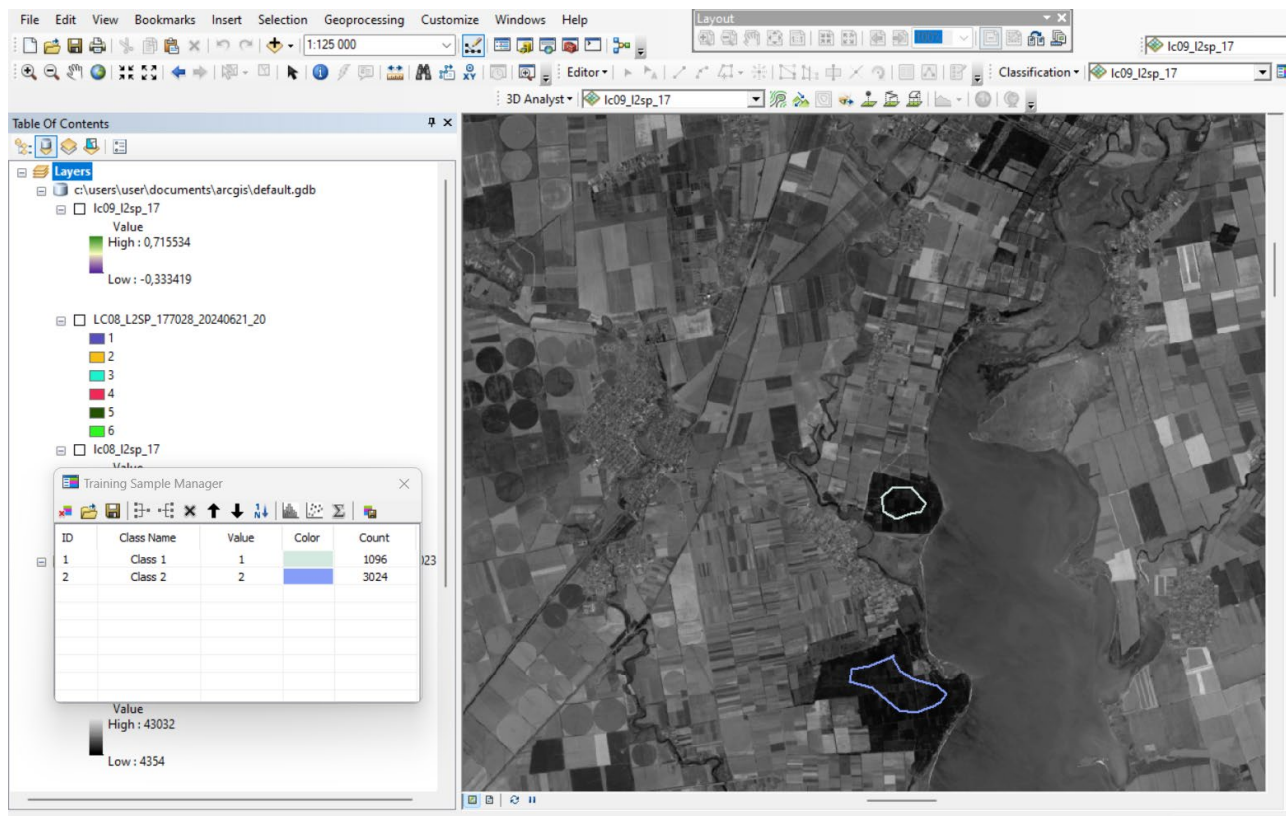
File Edit View Bookmarks Insert Selection Geoprocessing Customize Windows Help

Layout

1:125 000

lc09_l2sp_17

Editor▾

Classification▾ lc09_l2sp_17

3D Analyst▾ lc09_l2sp_17

Table Of Contents

Layers
c:\users\user\documents\arcgis\default.gdb
lc09_l2sp_17
Value
High : 0,715534

Low : -0,333419

LC08_L2SP_177028_20240621_20
1
2
3
4
5
6
lc08_l2sp_17
Value

Training Sample Manager

| ID | Class Name | Value | Color | Count |
|---|---|---|---|---|
| 1 | Class 1 | 1 | | 1096 |
| 2 | Class 2 | 2 | | 3024 |

023

Value
High : 43032

Low : 4354